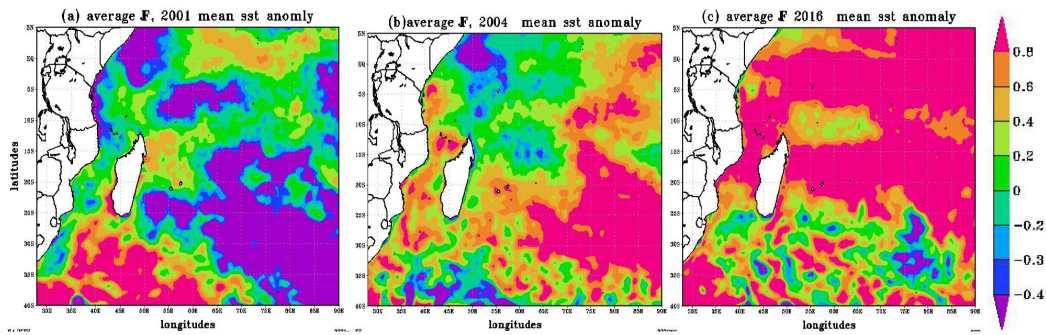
(a) average F, 2001 mean sst anomly

(b)average F, 2004 mean sst anomaly

(c) average F 2016 mean sst anomaly

5N
EQ
5S
10S
15S
20S
25S
30S
35S
40S

latitudes

30E 35E 40E 45E 50E 55E 60E 65E 70E 75E 80E 85E 90E

longitudes

longitudes

longitudes

0.8
0.6
0.4
0.2
0
-0.2
-0.3
-0.4